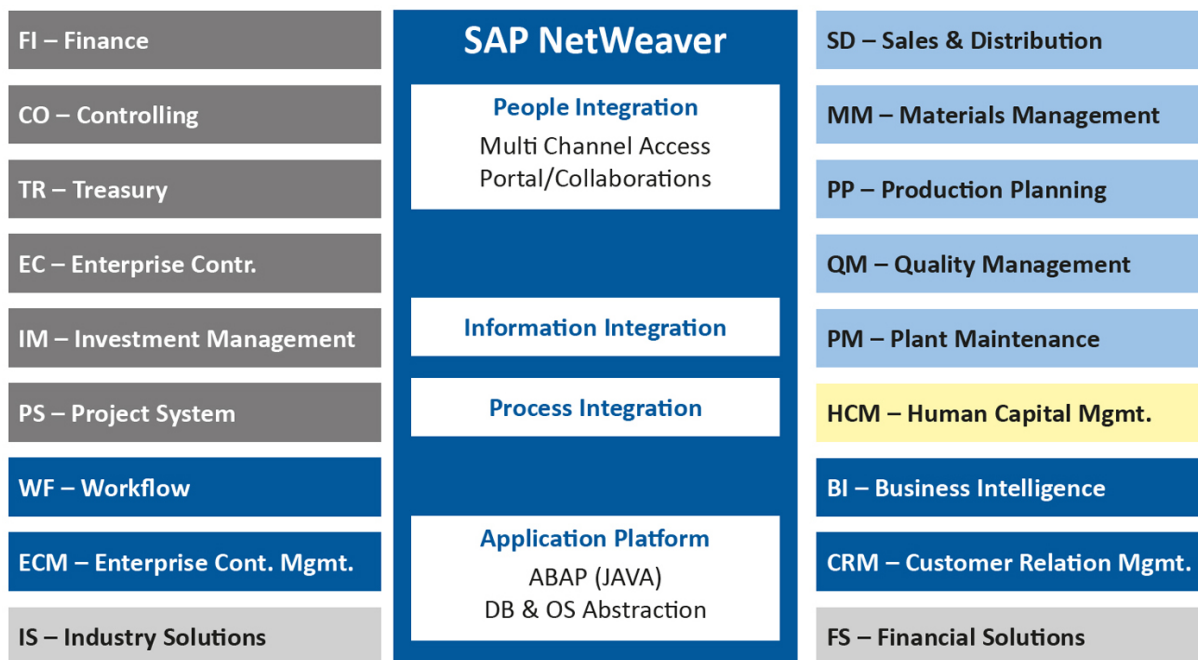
FI – Finance

CO – Controlling

TR – Treasury

EC – Enterprise Contr.

IM – Investment Management

PS – Project System

WF – Workflow

ECM – Enterprise Cont. Mgmt.

IS – Industry Solutions

SAP NetWeaver

People Integration
Multi Channel Access
Portal/Collaborations

Information Integration

Process Integration

Application Platform
ABAP (JAVA)
DB & OS Abstraction

SD – Sales & Distribution

MM – Materials Management

PP – Production Planning

QM – Quality Management

PM – Plant Maintenance

HCM – Human Capital Mgmt.

BI – Business Intelligence

CRM – Customer Relation Mgmt.

FS – Financial Solutions